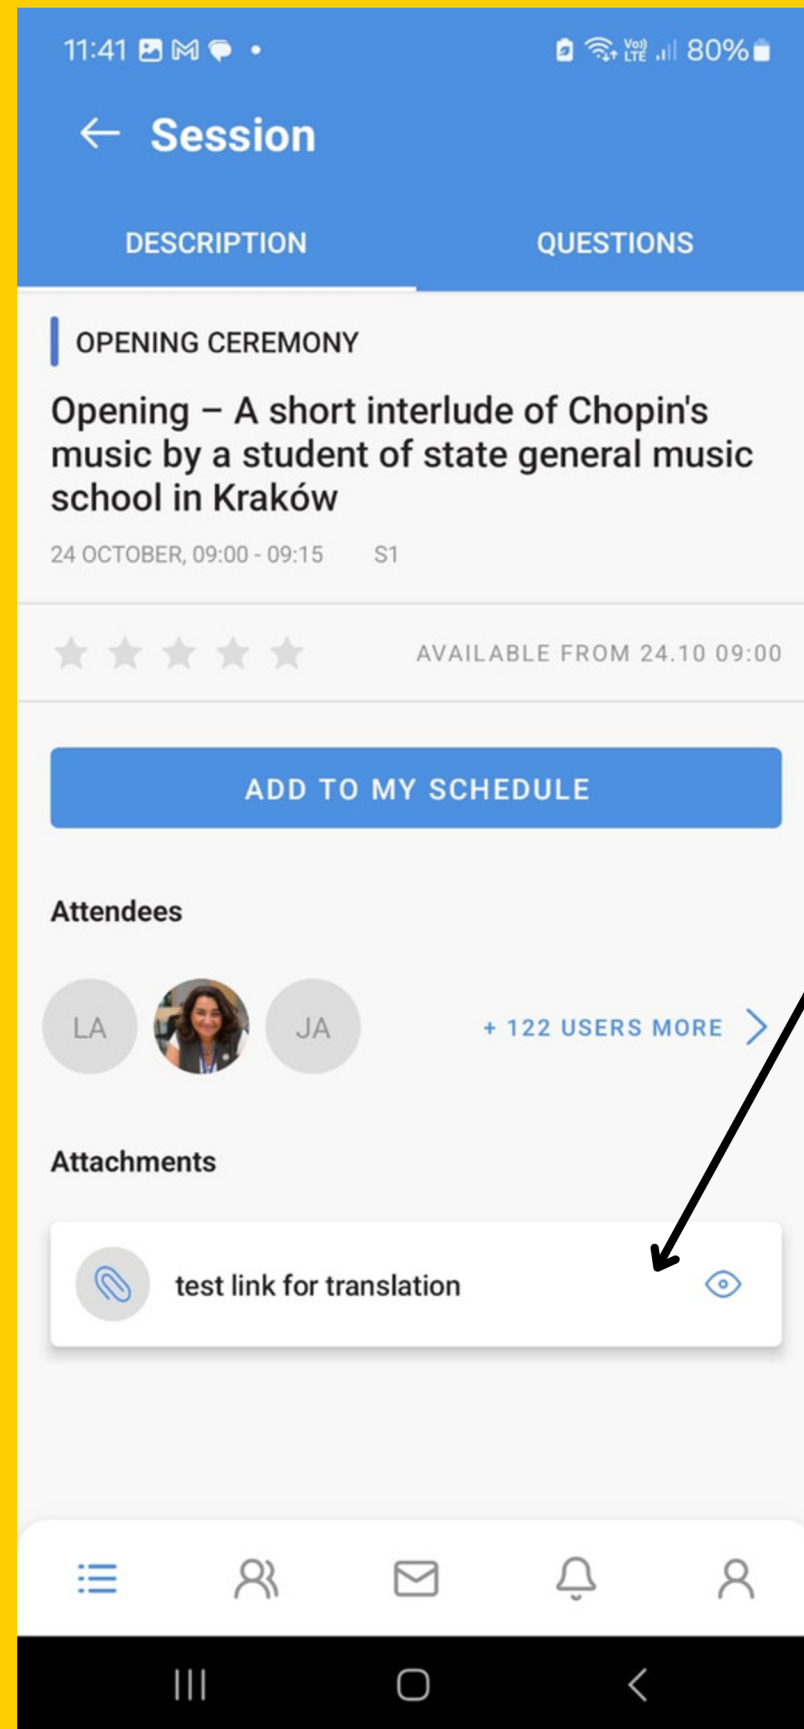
11:41

80%

Session

DESCRIPTION

QUESTIONS

OPENING CEREMONY

Opening – A short interlude of Chopin's music by a student of state general music school in Kraków

24 OCTOBER, 09:00 - 09:15 S1

AVAILABLE FROM 24.10 09:00

ADD TO MY SCHEDULE

Attendees

LA

JA

+ 122 USERS MORE

Attachments

test link for translation